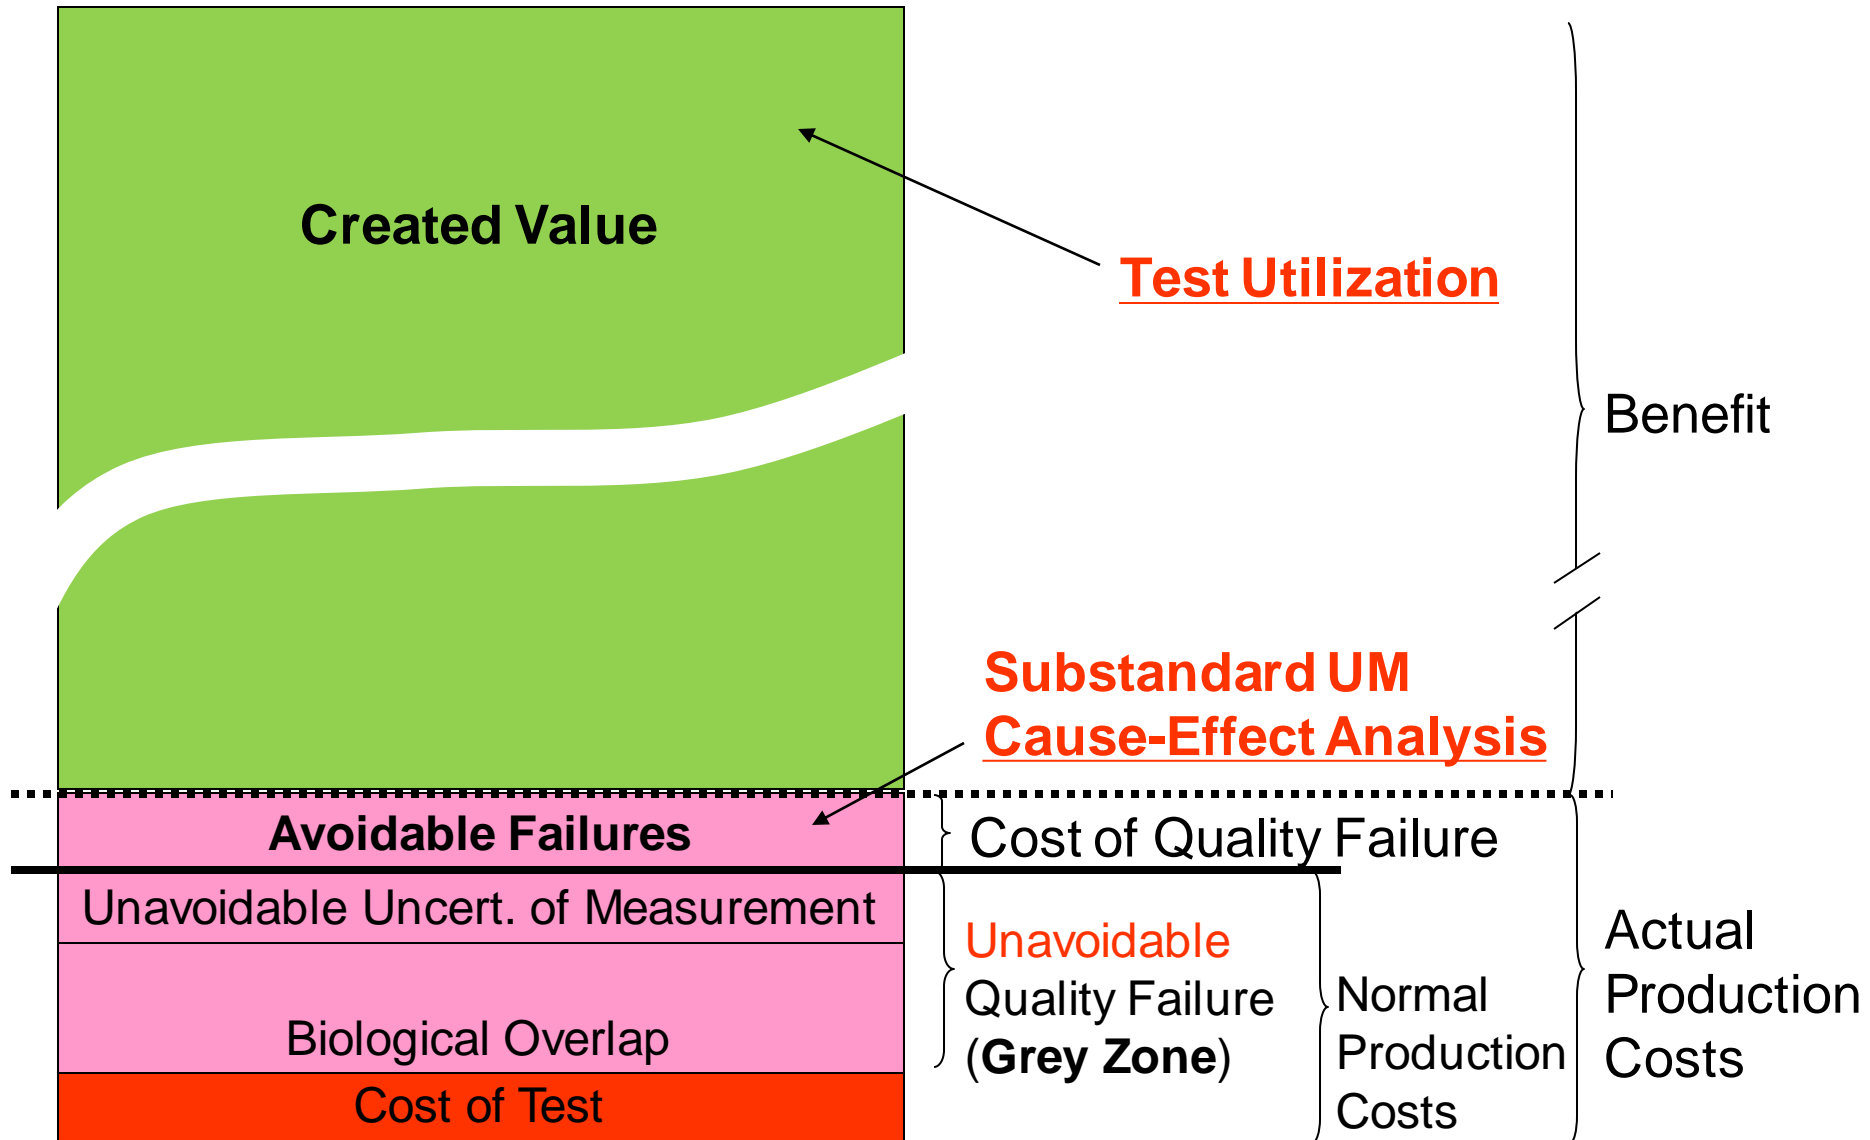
Created Value

Test Utilization

Benefit

Substandard UM
Cause-Effect Analysis

Avoidable Failures

Cost of Quality Failure

Unavoidable Uncert. of Measurement

Biological Overlap

Cost of Test

Unavoidable
Quality Failure
(**Grey Zone**)

Normal
Production
Costs

Actual
Production
Costs